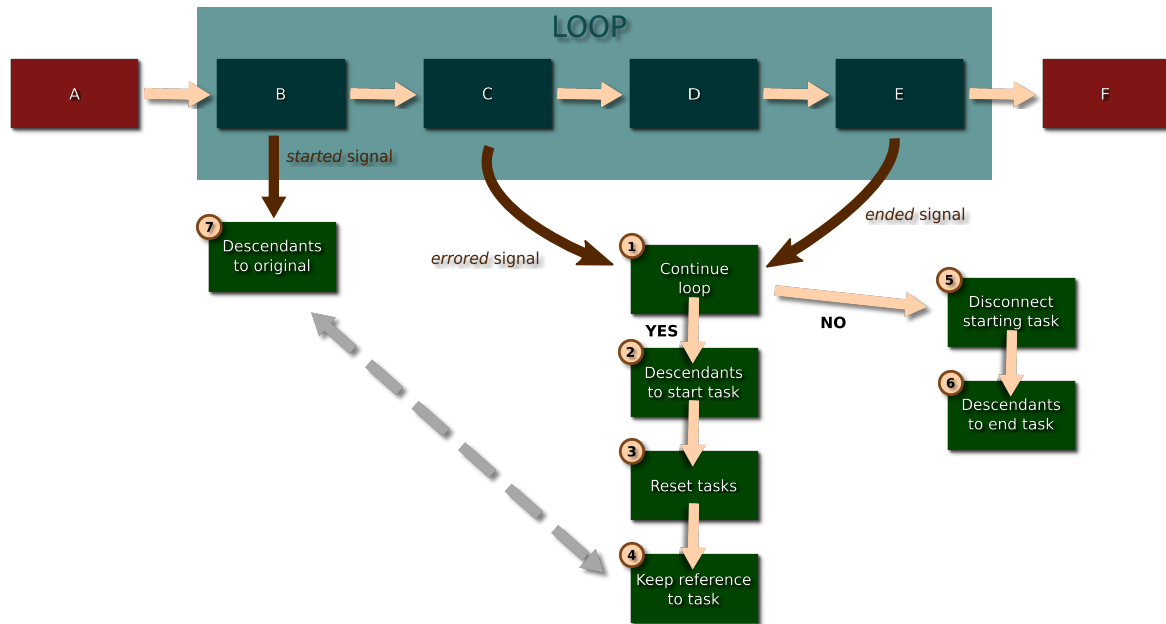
LOOP

A

B

C

D

E

F

*started* signal

7 Descendants to original

*errored* signal

1 Continue loop

*ended* signal

YES

NO

2 Descendants to start task

3 Reset tasks

4 Keep reference to task

5 Disconnect starting task

6 Descendants to end task